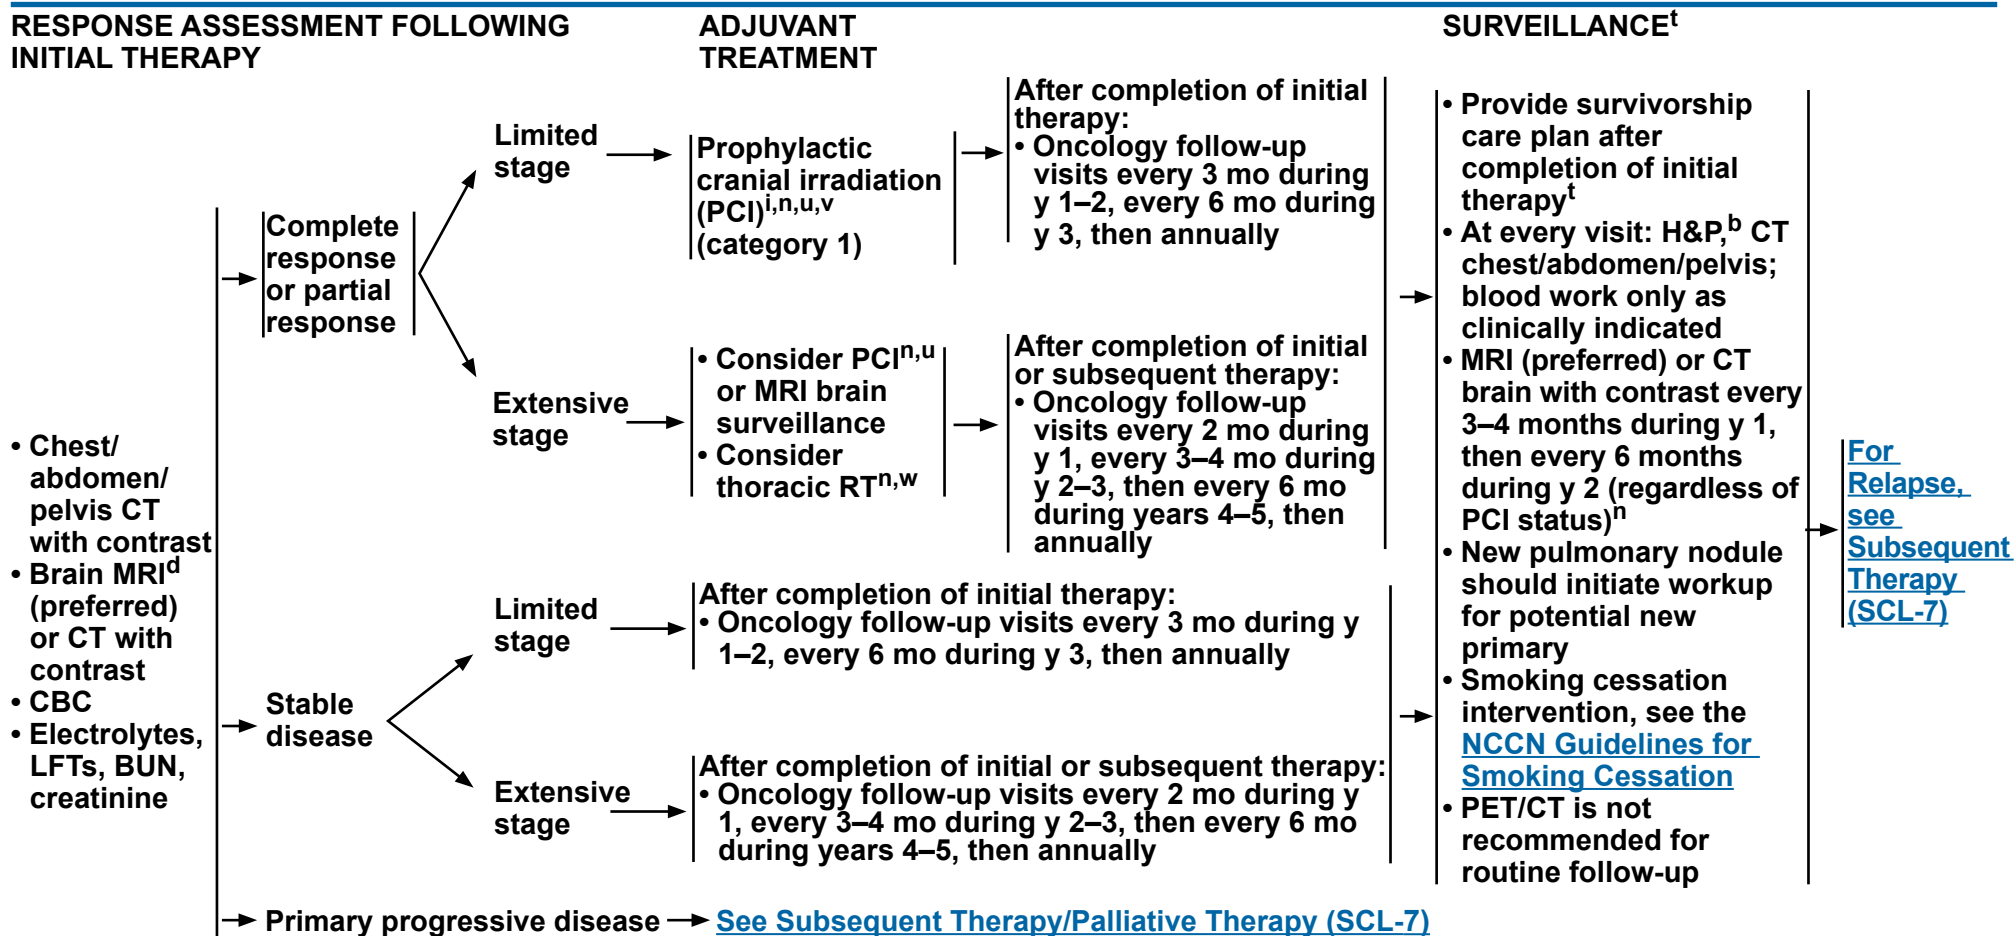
RESPONSE ASSESSMENT FOLLOWING INITIAL THERAPY

ADJUVANT TREATMENT

SURVEILLANCE$^{t}$

• Chest/ abdomen/ pelvis CT with contrast
• Brain MRI$^{d}$ (preferred) or CT with contrast
• CBC
• Electrolytes, LFTs, BUN, creatinine

Complete response or partial response

Limited stage

Prophylactic cranial irradiation (PCI)$^{i,n,u,v}$ (category 1)

After completion of initial therapy:
• Oncology follow-up visits every 3 mo during y 1–2, every 6 mo during y 3, then annually

Extensive stage

• Consider PCI$^{n,u}$ or MRI brain surveillance
• Consider thoracic RT$^{n,w}$

After completion of initial or subsequent therapy:
• Oncology follow-up visits every 2 mo during y 1, every 3–4 mo during y 2–3, then every 6 mo during years 4–5, then annually

Stable disease

Limited stage

After completion of initial therapy:
• Oncology follow-up visits every 3 mo during y 1–2, every 6 mo during y 3, then annually

Extensive stage

After completion of initial or subsequent therapy:
• Oncology follow-up visits every 2 mo during y 1, every 3–4 mo during y 2–3, then every 6 mo during years 4–5, then annually

• Provide survivorship care plan after completion of initial therapy$^{t}$
• At every visit: H&P,$^{b}$ CT chest/abdomen/pelvis; blood work only as clinically indicated
• MRI (preferred) or CT brain with contrast every 3–4 months during y 1, then every 6 months during y 2 (regardless of PCI status)$^{n}$
• New pulmonary nodule should initiate workup for potential new primary
• Smoking cessation intervention, see the NCCN Guidelines for Smoking Cessation
• PET/CT is not recommended for routine follow-up

For Relapse, see Subsequent Therapy (SCL-7)

Primary progressive disease → See Subsequent Therapy/Palliative Therapy (SCL-7)